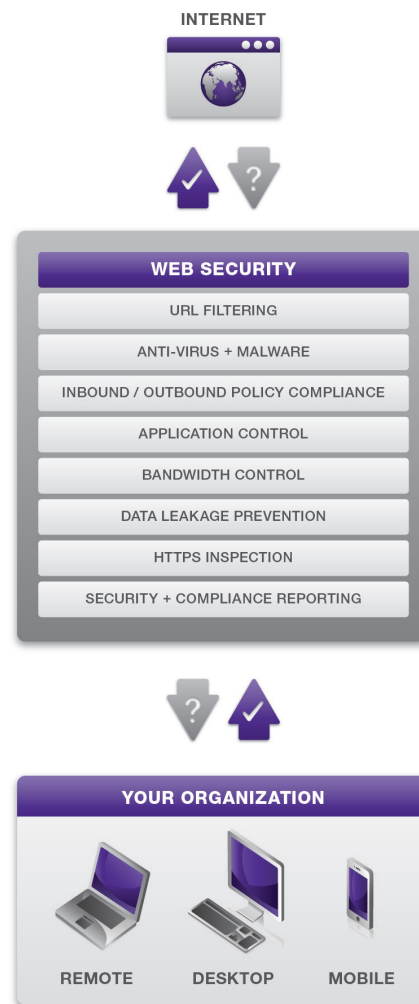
INTERNET

?

WEB SECURITY

URL FILTERING

ANTI-VIRUS + MALWARE

INBOUND / OUTBOUND POLICY COMPLIANCE

APPLICATION CONTROL

BANDWIDTH CONTROL

DATA LEAKAGE PREVENTION

HTTPS INSPECTION

SECURITY + COMPLIANCE REPORTING

?

YOUR ORGANIZATION

REMOTE

DESKTOP

MOBILE